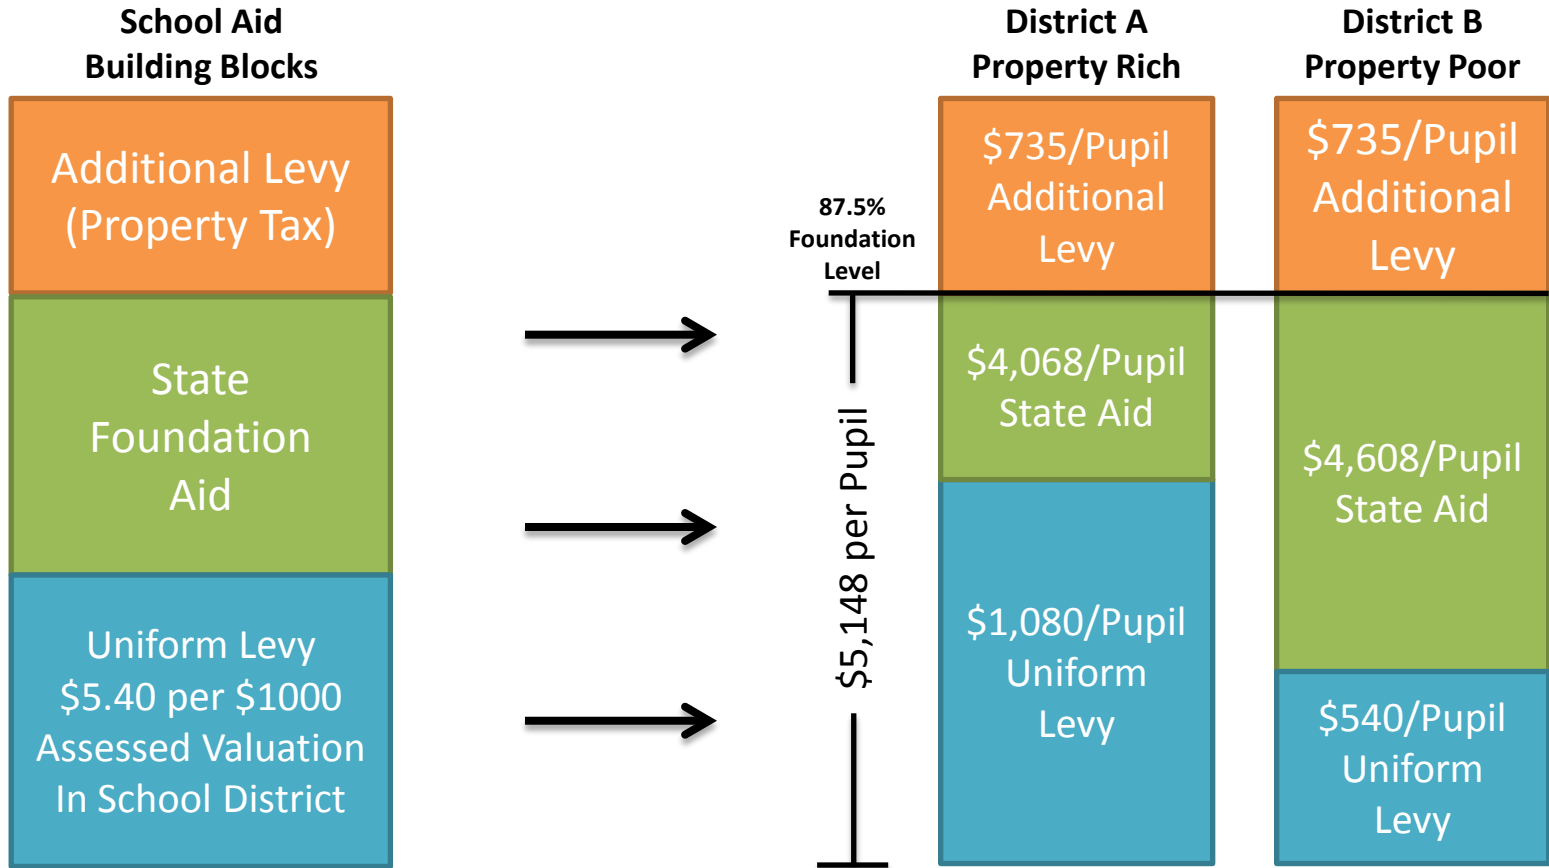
School Aid Building Blocks

Additional Levy (Property Tax)

State Foundation Aid

Uniform Levy $5.40 per $1000 Assessed Valuation In School District

87.5% Foundation Level

$5,148 per Pupil

District A Property Rich

$735/Pupil Additional Levy

$4,068/Pupil State Aid

$1,080/Pupil Uniform Levy

District B Property Poor

$735/Pupil Additional Levy

$4,608/Pupil State Aid

$540/Pupil Uniform Levy